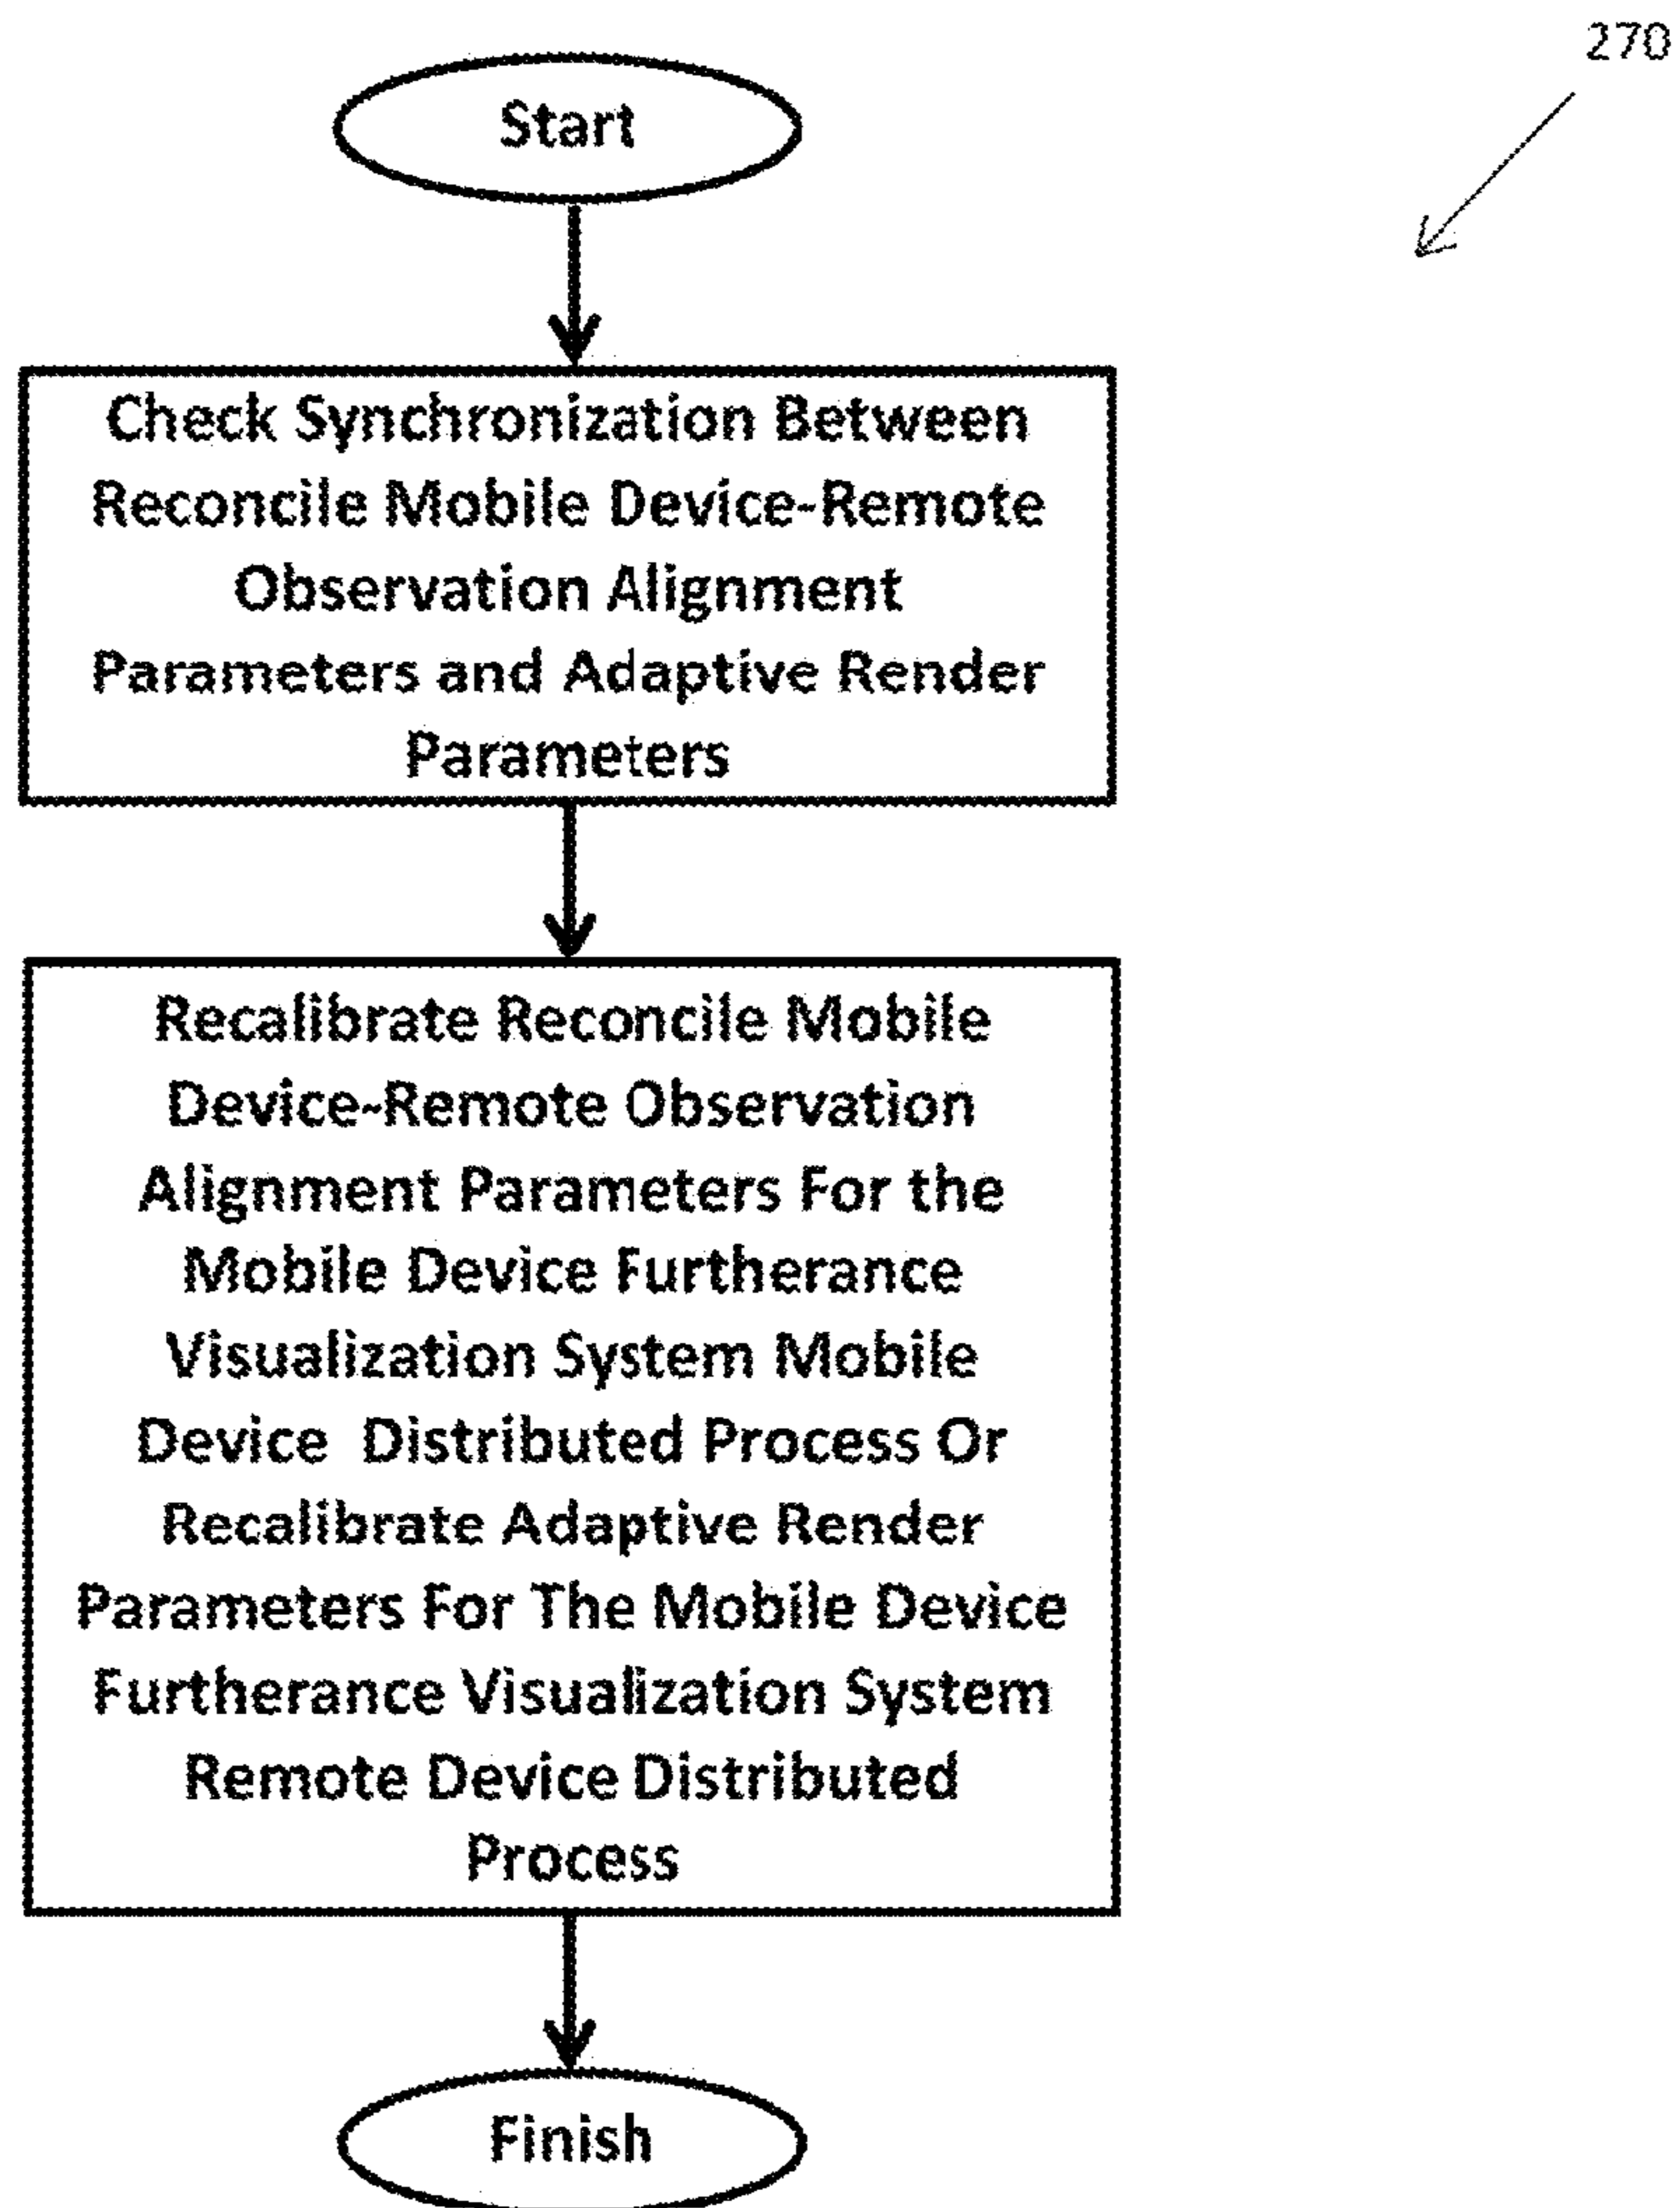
270

Start

Check Synchronization Between Reconcile Mobile Device-Remote Observation Alignment Parameters and Adaptive Render Parameters

Recalibrate Reconcile Mobile Device-Remote Observation Alignment Parameters For the Mobile Device Furtherance Visualization System Mobile Device Distributed Process Or Recalibrate Adaptive Render Parameters For The Mobile Device Furtherance Visualization System Remote Device Distributed Process

Finish